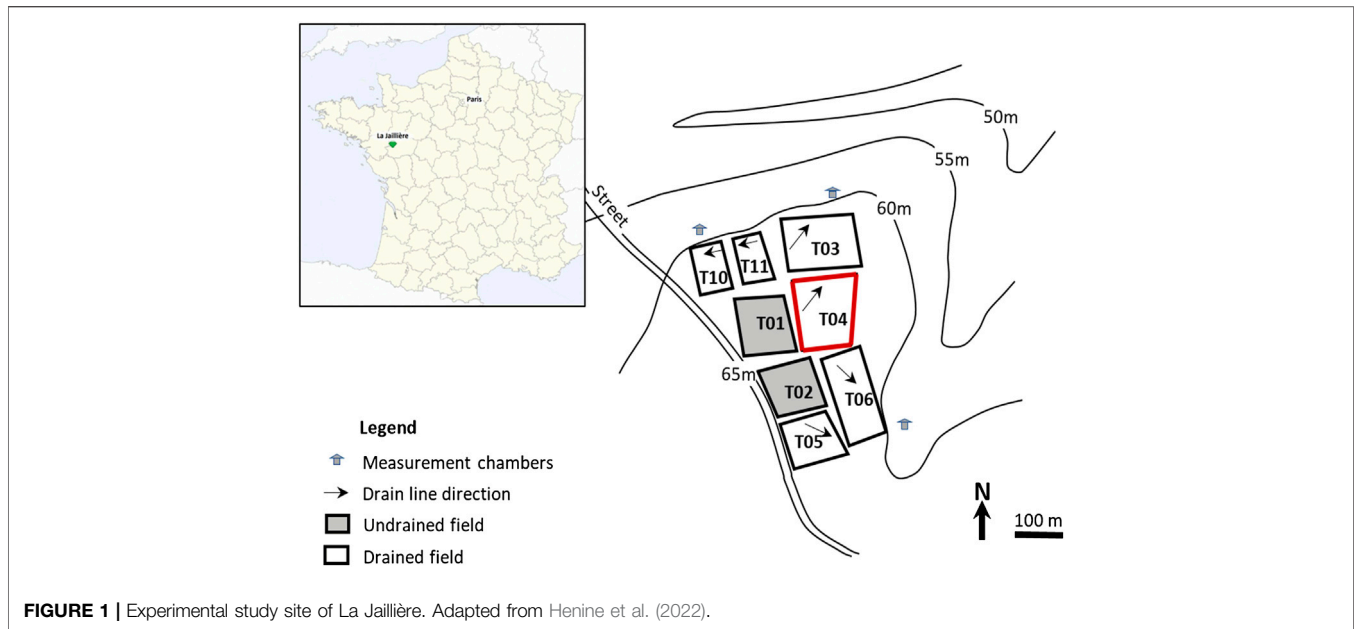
Paris

La Jaillière

Street

50m

55m

60m

65m

T03

T10

T11

T01

T04

T02

T06

T05

Legend

Measurement chambers

Drain line direction

Undrained field

Drained field

N

100 m

**FIGURE 1 |** Experimental study site of La Jaillière. Adapted from Henine et al. (2022).